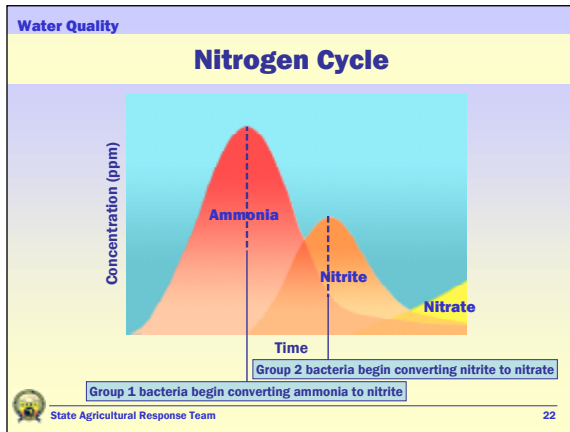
Water Quality

Nitrogen Cycle

Concentration (ppm)

Ammonia

Nitrite

Nitrate

Time

Group 2 bacteria begin converting nitrite to nitrate

Group 1 bacteria begin converting ammonia to nitrite

State Agricultural Response Team

22